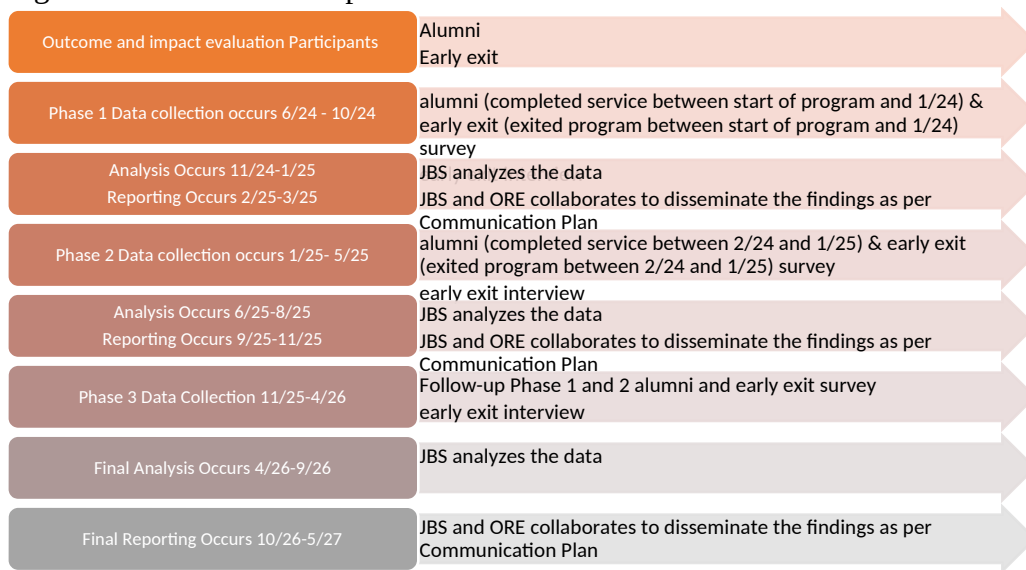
Outcome and impact evaluation Participants

Alumni

Early exit

Phase 1 Data collection occurs 6/24 - 10/24

alumni (completed service between start of program and 1/24) & early exit (exited program between start of program and 1/24) survey

Analysis Occurs 11/24-1/25

Reporting Occurs 2/25-3/25

JBS analyzes the data

JBS and ORE collaborates to disseminate the findings as per Communication Plan

Phase 2 Data collection occurs 1/25- 5/25

alumni (completed service between 2/24 and 1/25) & early exit (exited program between 2/24 and 1/25) survey

early exit interview

Analysis Occurs 6/25-8/25

Reporting Occurs 9/25-11/25

JBS analyzes the data

JBS and ORE collaborates to disseminate the findings as per Communication Plan

Phase 3 Data Collection 11/25-4/26

Follow-up Phase 1 and 2 alumni and early exit survey

early exit interview

Final Analysis Occurs 4/26-9/26

JBS analyzes the data

Final Reporting Occurs 10/26-5/27

JBS and ORE collaborates to disseminate the findings as per Communication Plan